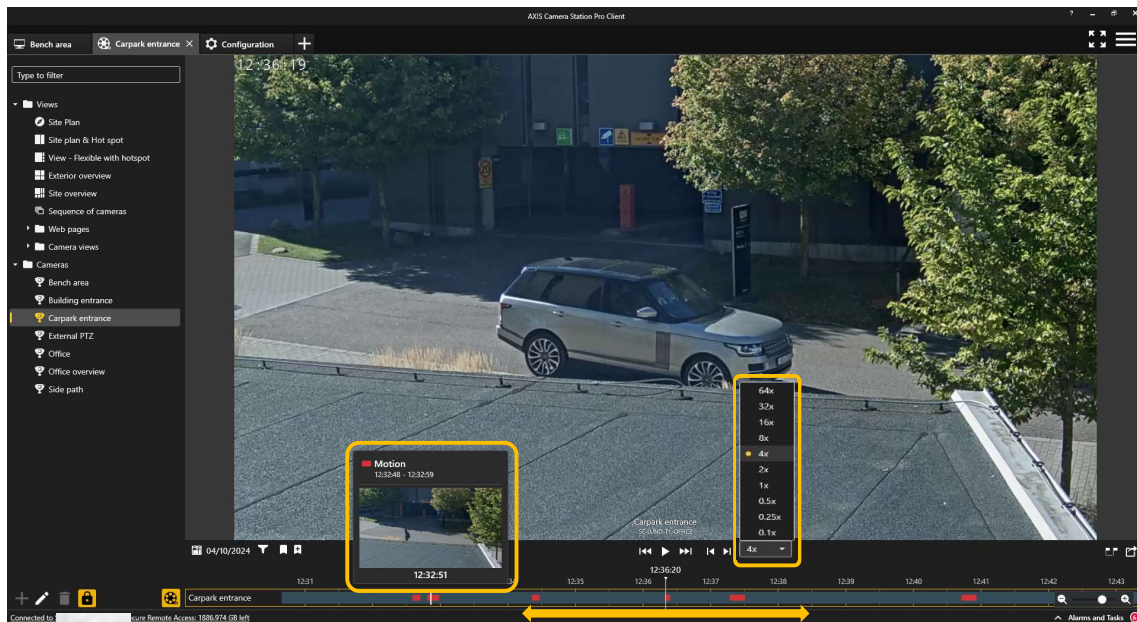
AXIS Camera Station Pro Client

Bench area
Carpark entrance
Configuration

12:36:19

Type to filter

Views
Site Plan
Site plan & Hot spot
View - Flexible with hotspot
Exterior overview
Site overview
Sequence of cameras
Web pages
Camera views
Cameras
Bench area
Building entrance
Carpark entrance
External PTZ
Office
Office overview
Side path

64x
32x
16x
8x
4x
2x
1x
0.5x
0.25x
0.1x
4x

Motion
12:32:48 - 12:32:59
12:32:51

Carpark entrance
SE-LUND-TY-OFFICE

04/10/2024

12:36:20
12:31 12:35 12:36 12:37 12:38 12:39 12:40 12:41 12:42 12:43

Carpark entrance

Connected to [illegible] cure Remote Access: 1886.974 GB left
Alarms and Tasks